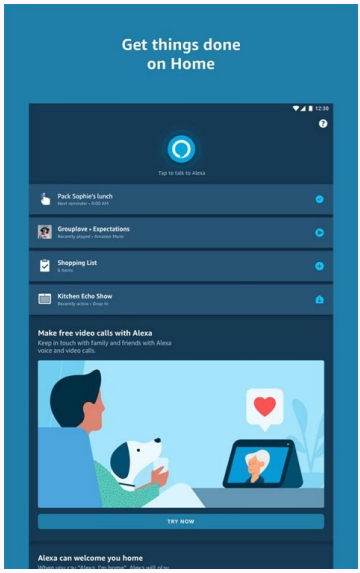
Get things done on Home

12:30

?

Tap to talk to Alexa

Pack Sophie's lunch
Next reminder • 8:00 AM

Grouplove • Expectations
Recently played • Amazon Music

Shopping List
6 items

Kitchen Echo Show
Recently active • Drop In

Make free video calls with Alexa
Keep in touch with family and friends with Alexa voice and video calls.

TRY NOW

Alexa can welcome you home
When you say "Alexa, I'm home", Alexa will play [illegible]